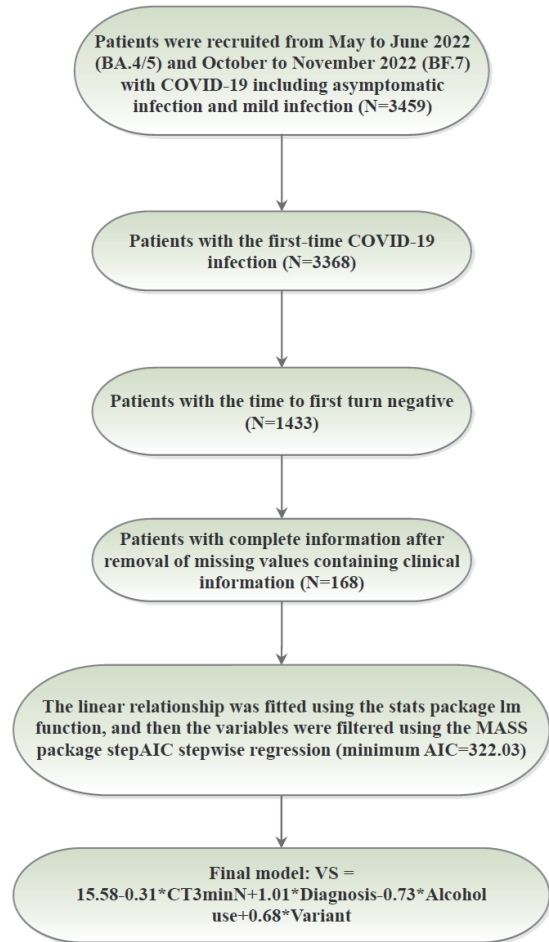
Patients were recruited from May to June 2022 (BA.4/5) and October to November 2022 (BF.7) with COVID-19 including asymptomatic infection and mild infection (N=3459)

Patients with the first-time COVID-19 infection (N=3368)

Patients with the time to first turn negative (N=1433)

Patients with complete information after removal of missing values containing clinical information (N=168)

The linear relationship was fitted using the stats package lm function, and then the variables were filtered using the MASS package stepAIC stepwise regression (minimum AIC=322.03)

Final model: VS = 15.58-0.31*CT3minN+1.01*Diagnosis-0.73*Alcohol use+0.68*Variant